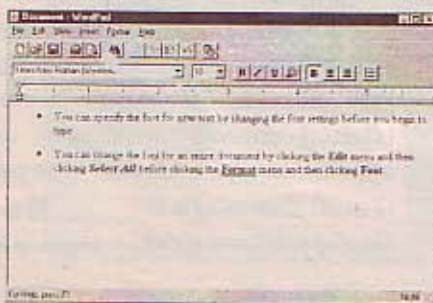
Document - WordPad

File Edit View Insert Format Help

Times New Roman (Western) 10 B I U

• You can specify the font for new text by changing the font settings before you begin to type.

• You can change the font for an entire document by clicking the **Edit** menu and then clicking *Select All* before clicking the Format menu and then clicking **Font**.

For Help, press F1 NUM